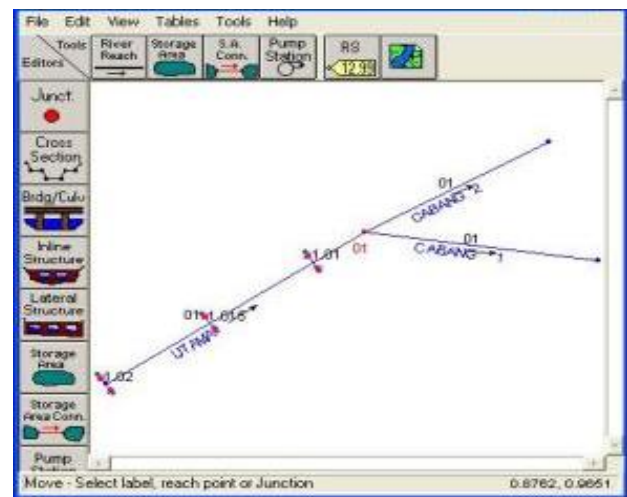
File Edit View Tables Tools Help

Tools Editors

River Reach

Storage Area

S.A. Conn.

Pump Station

RS 12.3

Junct.

Cross Section

Brdg/Culv

Inline Structure

Lateral Structure

Storage Area

Storage Area Conn.

Pump Station

01
CABANG 2

1.01 01

01
CABANG 1

01 1.015

UTAMA

1.02

Move - Select label, reach point or Junction

0.8762, 0.9651